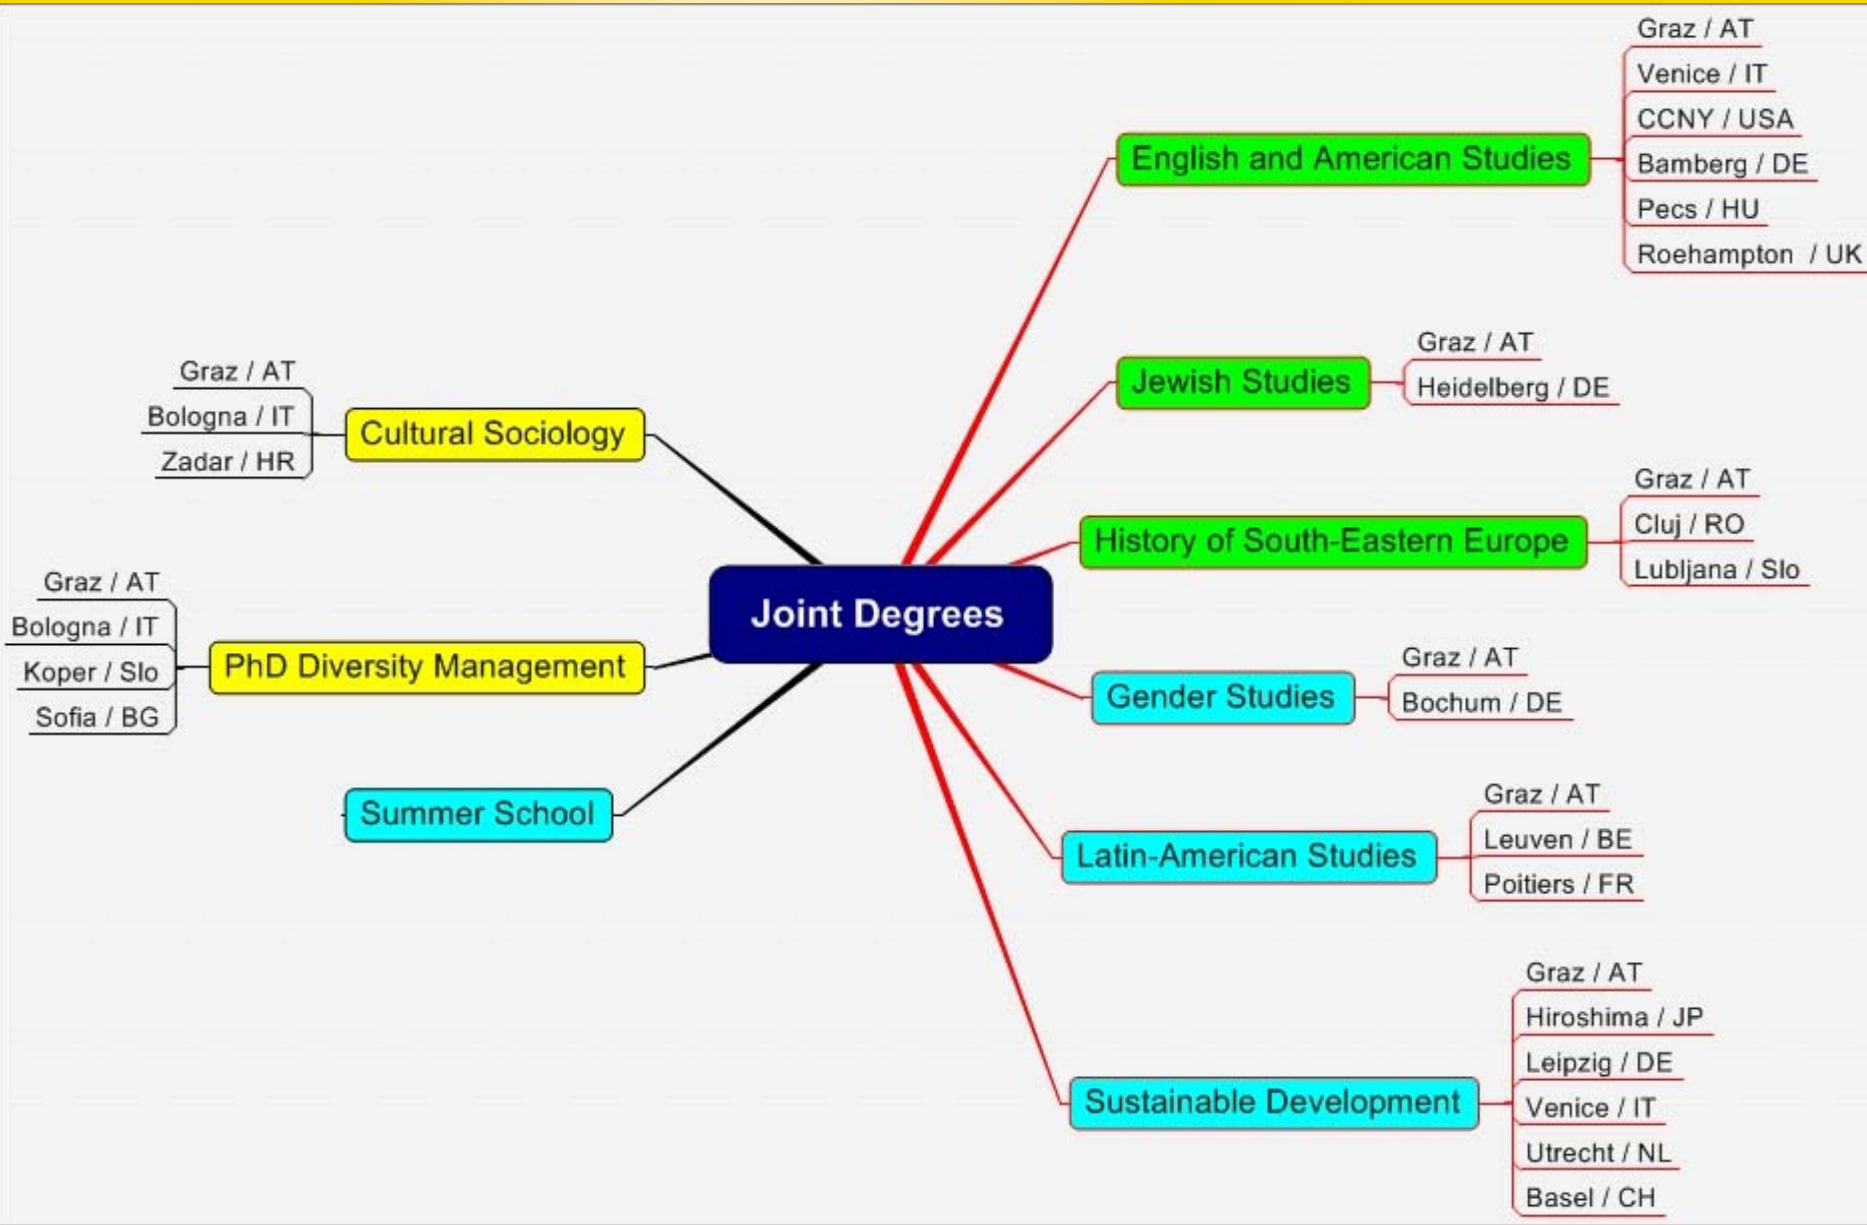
Joint Degrees

English and American Studies
Graz / AT
Venice / IT
CCNY / USA
Bamberg / DE
Pecs / HU
Roehampton / UK

Jewish Studies
Graz / AT
Heidelberg / DE

History of South-Eastern Europe
Graz / AT
Cluj / RO
Lubljana / Slo

Gender Studies
Graz / AT
Bochum / DE

Latin-American Studies
Graz / AT
Leuven / BE
Poitiers / FR

Sustainable Development
Graz / AT
Hiroshima / JP
Leipzig / DE
Venice / IT
Utrecht / NL
Basel / CH

Cultural Sociology
Graz / AT
Bologna / IT
Zadar / HR

PhD Diversity Management
Graz / AT
Bologna / IT
Koper / Slo
Sofia / BG

Summer School